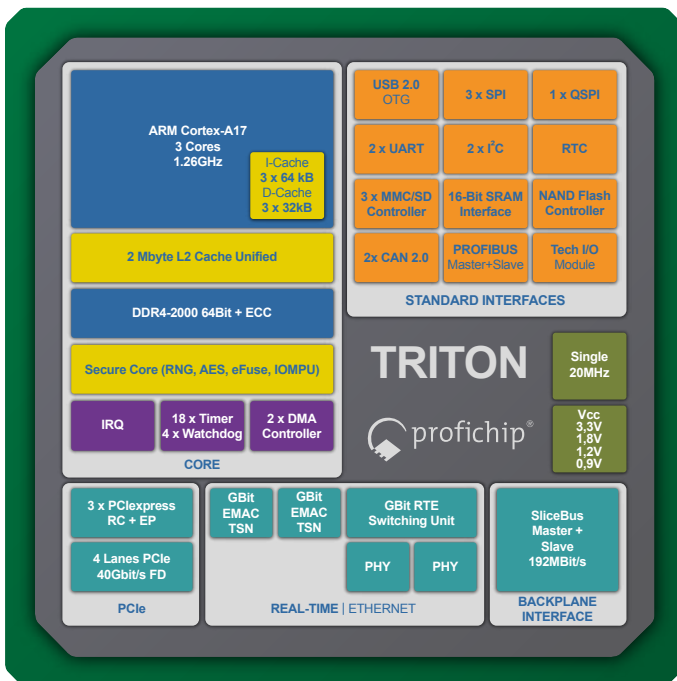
ARM Cortex-A17
3 Cores
1.26GHz

I-Cache
3 x 64 kB
D-Cache
3 x 32kB

2 Mbyte L2 Cache Unified

DDR4-2000 64Bit + ECC

Secure Core (RNG, AES, eFuse, IOMPU)

IRQ

18 x Timer
4 x Watchdog

2 x DMA
Controller

CORE

USB 2.0
OTG

3 x SPI

1 x QSPI

2 x UART

2 x I$^2$C

RTC

3 x MMC/SD
Controller

16-Bit SRAM
Interface

NAND Flash
Controller

2x CAN 2.0

PROFIBUS
Master+Slave

Tech I/O
Module

STANDARD INTERFACES

TRITON

profichip®

Single
20MHz

Vcc
3,3V
1,8V
1,2V
0,9V

3 x PCIexpress
RC + EP

4 Lanes PCIe
40Gbit/s FD

PCIe

GBit
EMAC
TSN

GBit
EMAC
TSN

GBit RTE
Switching Unit

PHY

PHY

REAL-TIME | ETHERNET

SliceBus
Master +
Slave
192MBit/s

BACKPLANE
INTERFACE